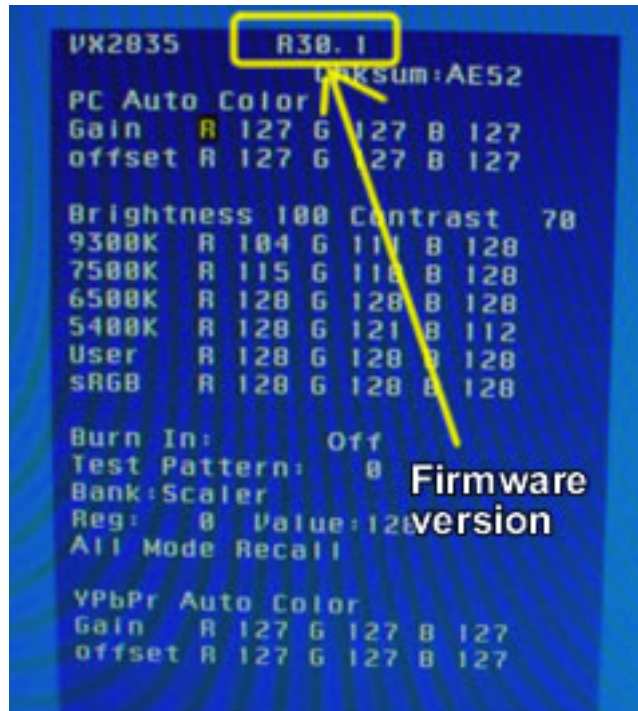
VX2835 R30.1
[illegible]ksum:AE52
PC Auto Color
Gain R 127 G 127 B 127
offset R 127 G 127 B 127

Brightness 100 Contrast 70
9300K R 104 G 11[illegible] B 128
7500K R 115 G 11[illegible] B 128
6500K R 128 G 128 B 128
5400K R 128 G 121 B 112
User R 128 G 128 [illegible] 128
sRGB R 128 G 128 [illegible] 128

Burn In: Off
Test Pattern: 0
Bank:Scaler
Reg: 0 Value:12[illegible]
All Mode Recall

YPbPr Auto Color
Gain R 127 G 127 B 127
offset R 127 G 127 B 127

Firmware version